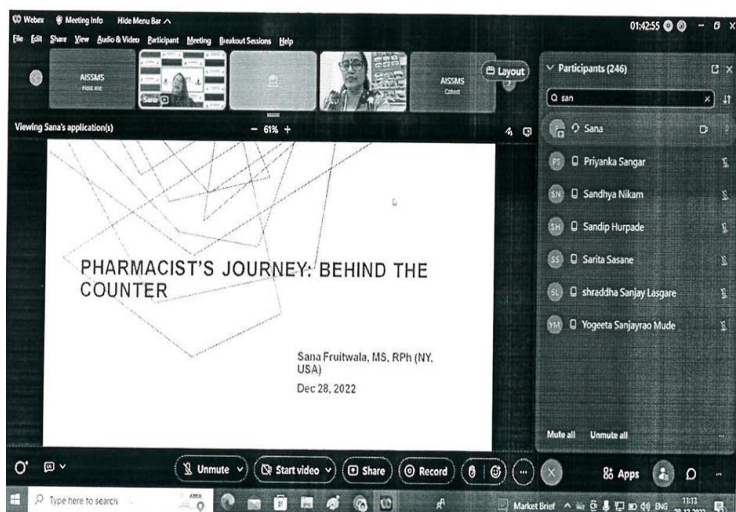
Webex Meeting Info Hide Menu Bar
01:42:55
File Edit Share View Audio & Video Participant Meeting Breakout Sessions Help
AISSMS
Host me
Sana
AISSMS
Cohost
Layout
Participants (246)
san
Viewing Sana's application(s)
— 61% +
Sana
PS Priyanka Sangar
SN Sandhya Nikam
SH Sandip Hurpade
SS Sarita Sasane
SL shraddha Sanjay Lasgare
YM Yogeeta Sanjayrao Mude
PHARMACIST'S JOURNEY: BEHIND THE COUNTER
Sana Fruitwala, MS, RPh (NY, USA)
Dec 28, 2022
Mute all Unmute all
Unmute Start video Share Record
Apps
Type here to search
Market Brief ENG 11:13